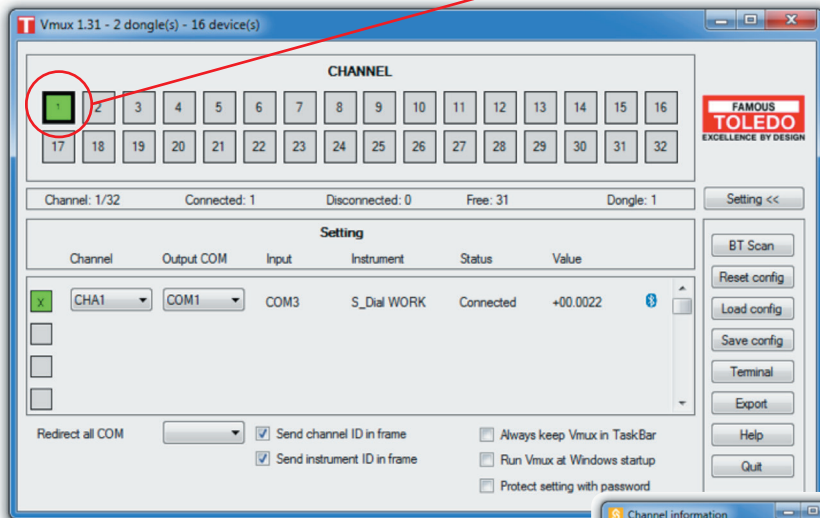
T Vmux 1.31 - 2 dongle(s) - 16 device(s)

CHANNEL

| 1 | 2 | 3 | 4 | 5 | 6 | 7 | 8 | 9 | 10 | 11 | 12 | 13 | 14 | 15 | 16 |
|---|---|---|---|---|---|---|---|---|---|---|---|---|---|---|---|
| 17 | 18 | 19 | 20 | 21 | 22 | 23 | 24 | 25 | 26 | 27 | 28 | 29 | 30 | 31 | 32 |

FAMOUS
TOLEDO
EXCELLENCE BY DESIGN

Channel: 1/32 Connected: 1 Disconnected: 0 Free: 31 Dongle: 1

Setting <<

Setting

| | Channel | Output COM | Input | Instrument | Status | Value |
|---|---|---|---|---|---|---|
| X | CHA1 | COM1 | COM3 | S_Dial WORK | Connected | +00.0022 |

BT Scan
Reset config
Load config
Save config
Terminal
Export
Help
Quit

Redirect all COM
Send channel ID in frame
Send instrument ID in frame
Always keep Vmux in TaskBar
Run Vmux at Windows startup
Protect setting with password

Channel information